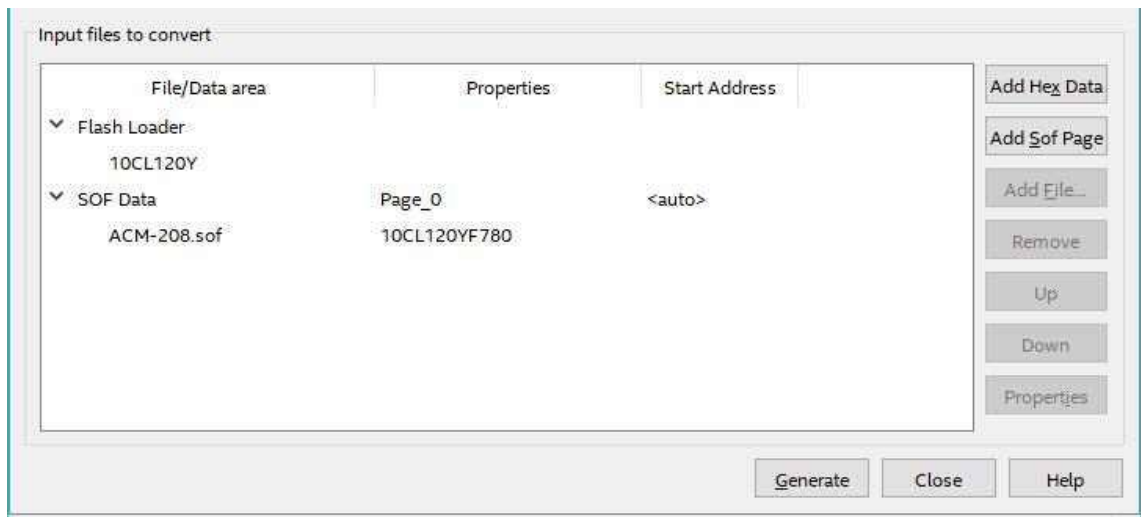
Input files to convert

| File/Data area | Properties | Start Address |
|---|---|---|
| Flash Loader | | |
| 10CL120Y | | |
| SOF Data | Page_0 | <auto> |
| ACM-208.sof | 10CL120YF780 | |

Add Hex Data
Add Sof Page
Add File...
Remove
Up
Down
Properties

Generate
Close
Help